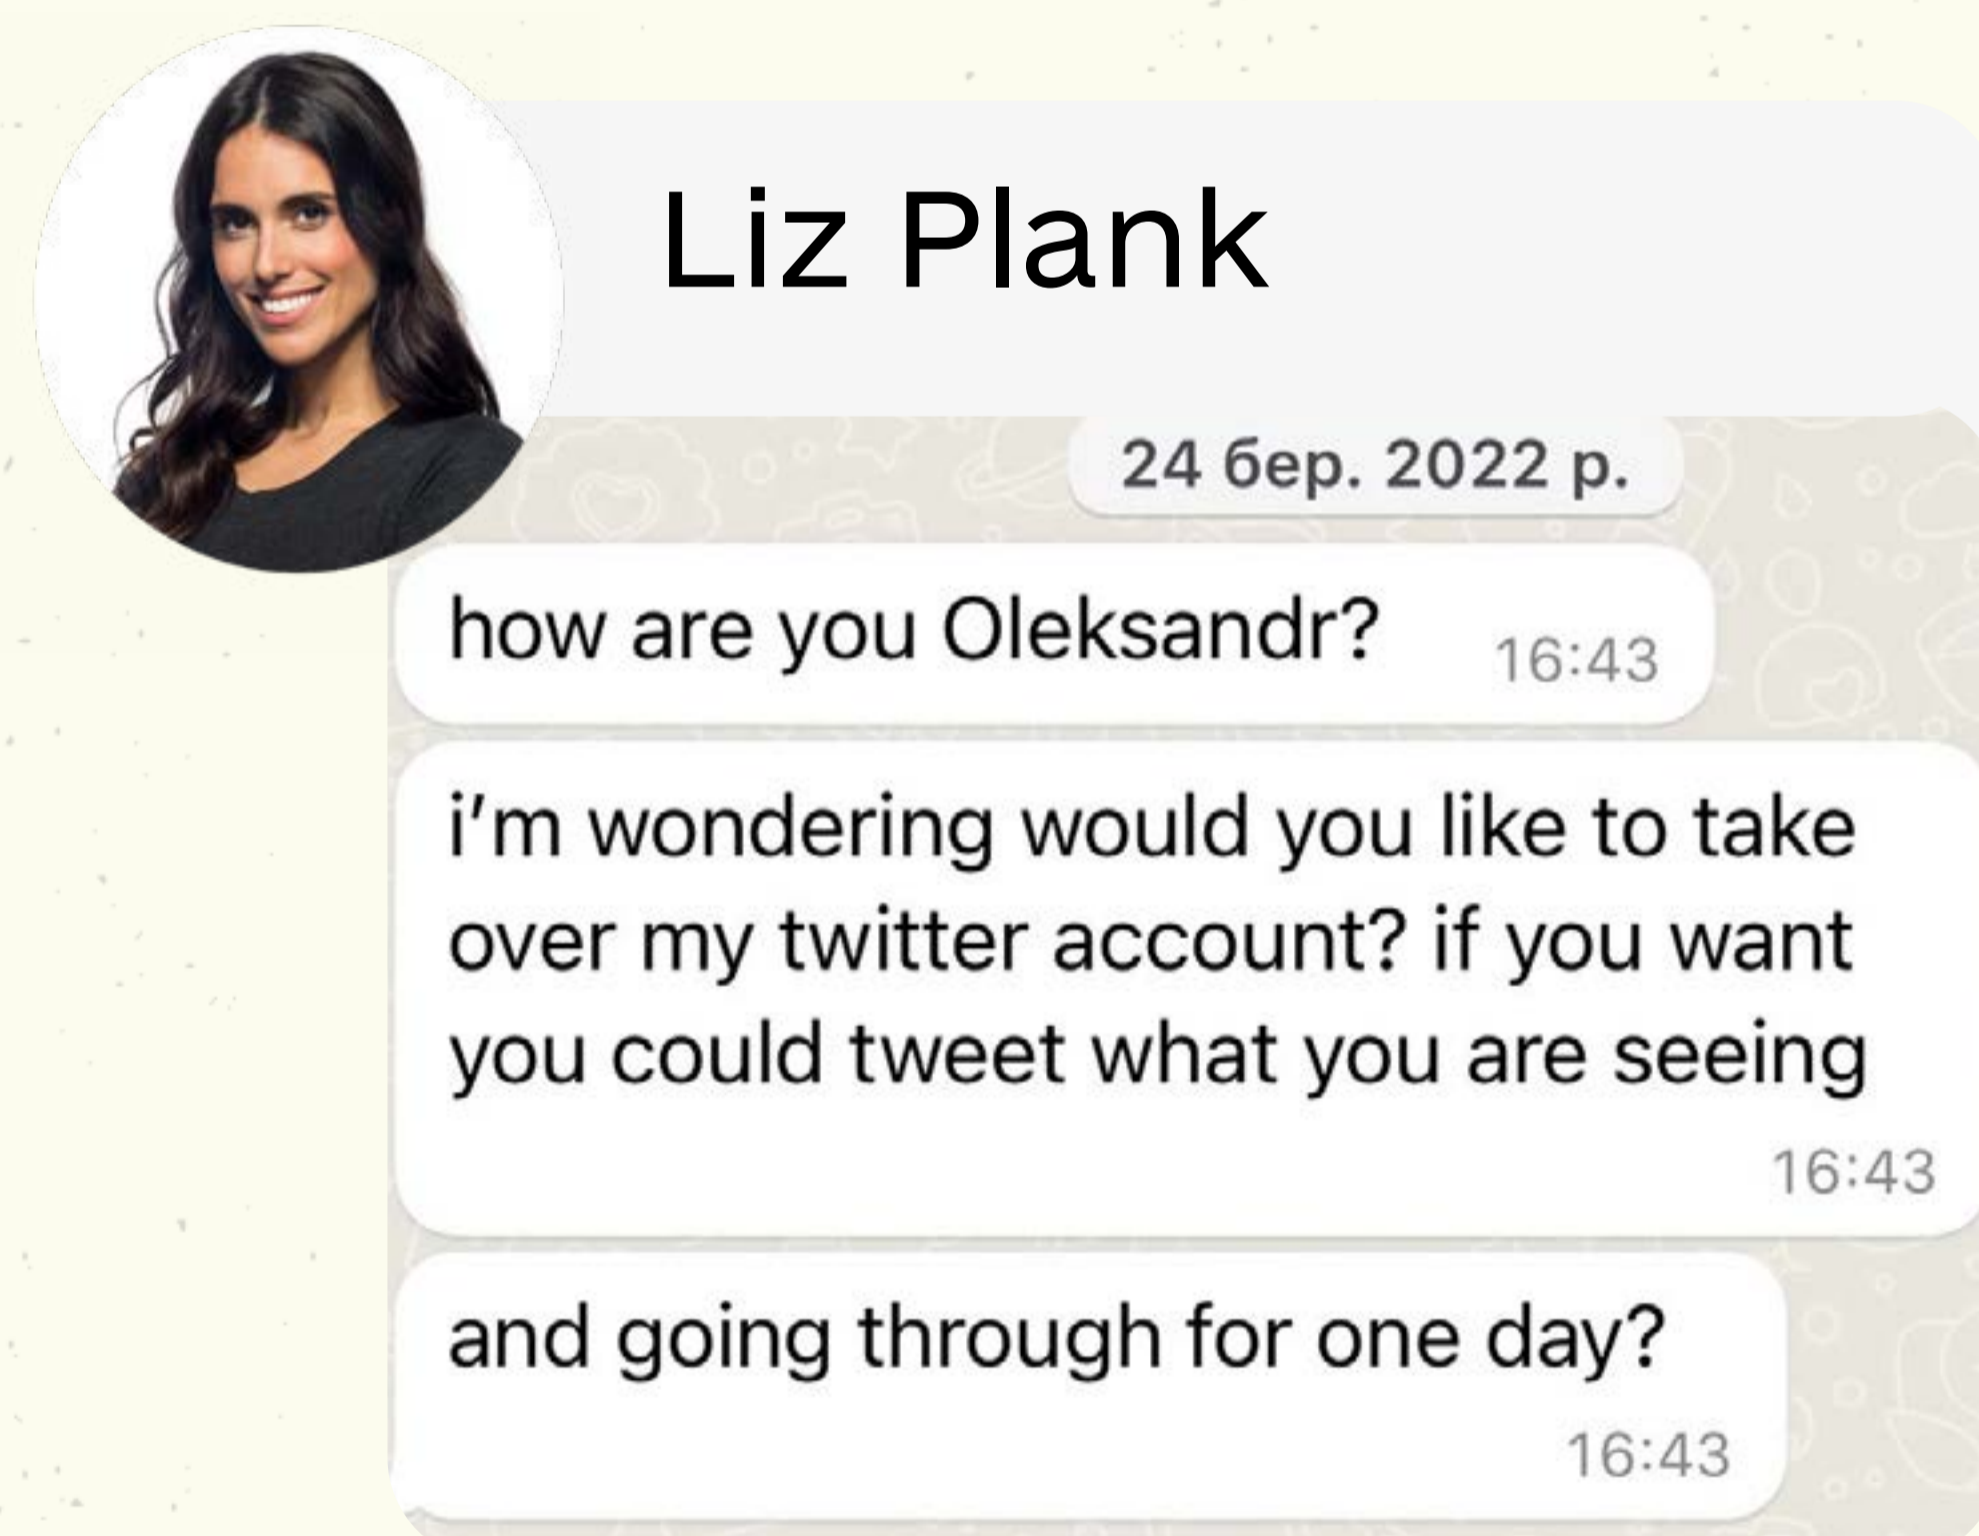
Liz Plank

24 бер. 2022 р.

how are you Oleksandr? 16:43

i’m wondering would you like to take over my twitter account? if you want you could tweet what you are seeing 16:43

and going through for one day? 16:43